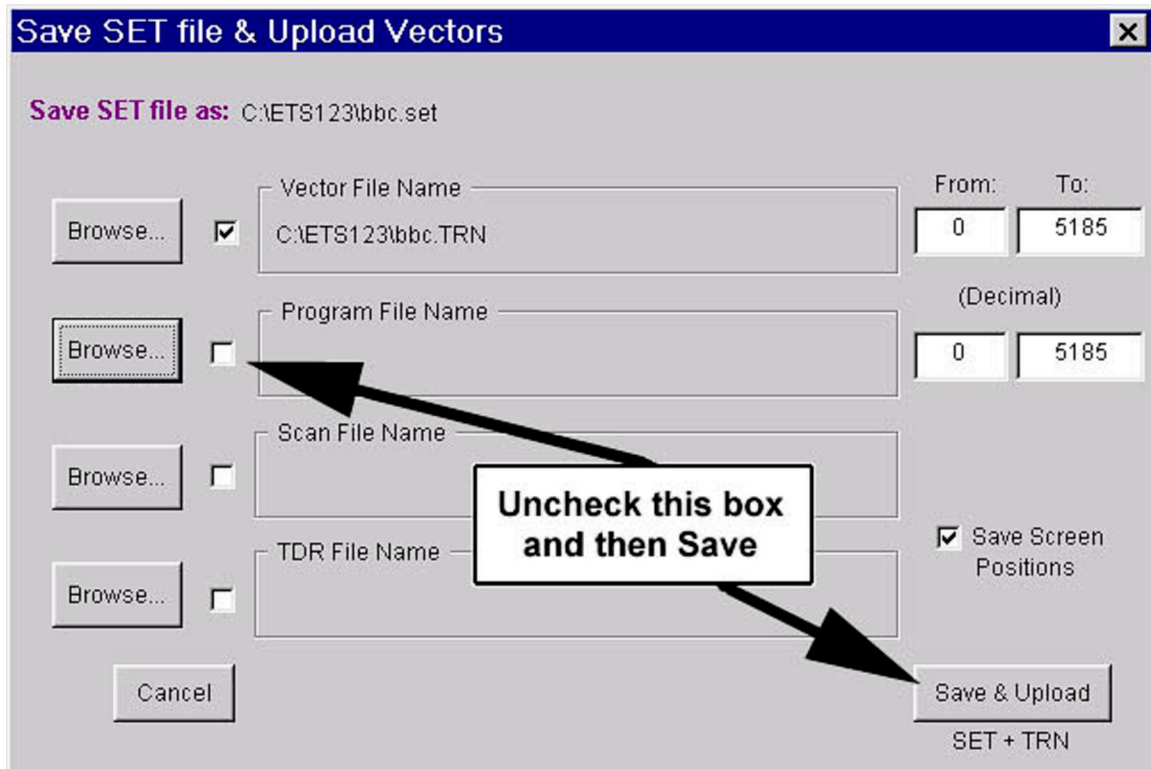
Save SET file & Upload Vectors

Save SET file as: C:\ETS123\bbc.set

Browse...

Vector File Name

C:\ETS123\bbc.TRN

From: To:

0 5185

(Decimal)

Browse...

Program File Name

0 5185

Browse...

Scan File Name

Uncheck this box and then Save

Browse...

TDR File Name

Save Screen Positions

Cancel

Save & Upload

SET + TRN